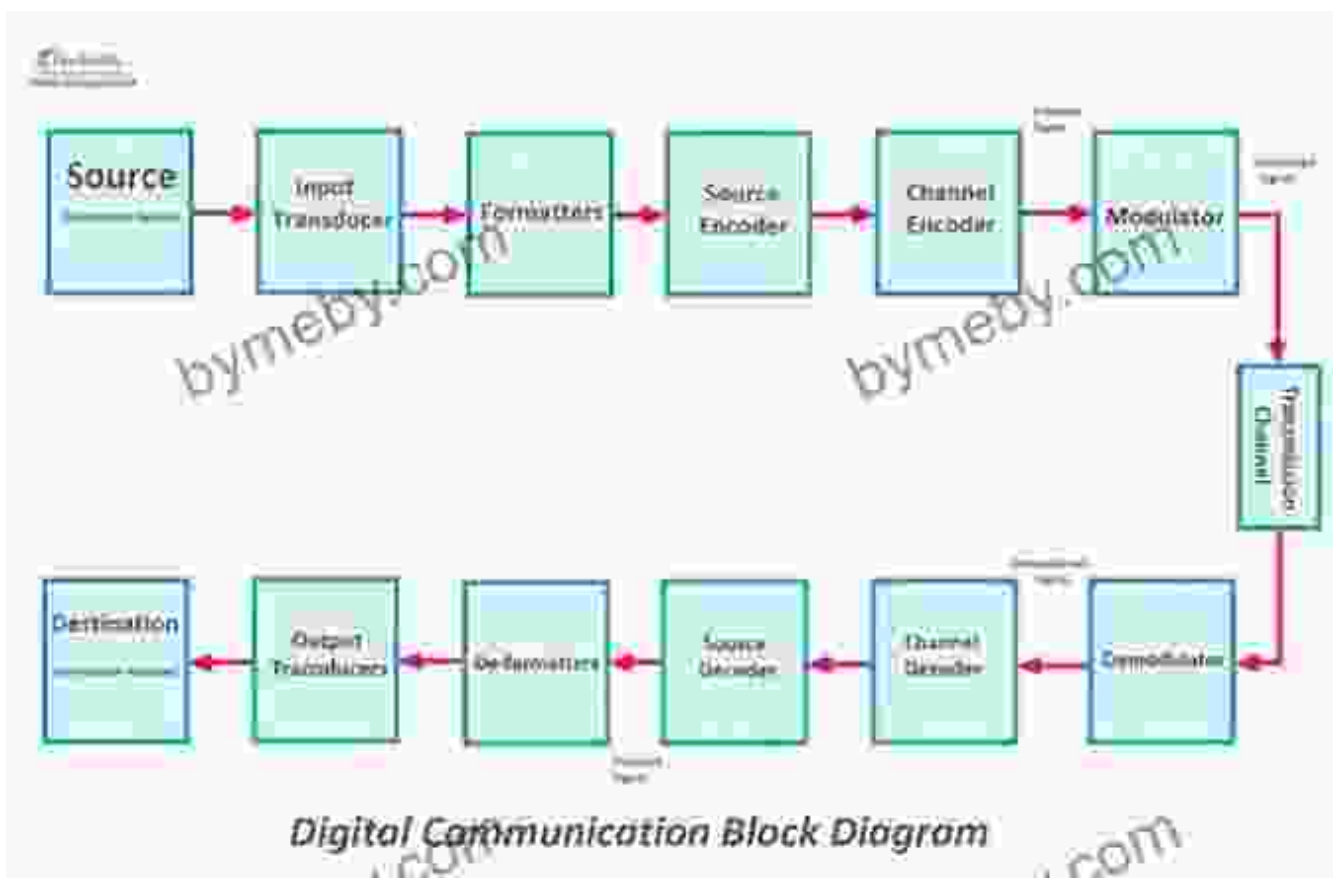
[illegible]

Source
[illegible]

Input Transducer

Formatters

Source Encoder

Channel Encoder

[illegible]

Modulator

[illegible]

Transmission Channel

Destination
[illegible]

Output Transducers

Deformatters

Source Decoder

Channel Decoder

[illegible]

Demodulator

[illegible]

bymeby.com

bymeby.com

Digital Communication Block Diagram

.com

.com